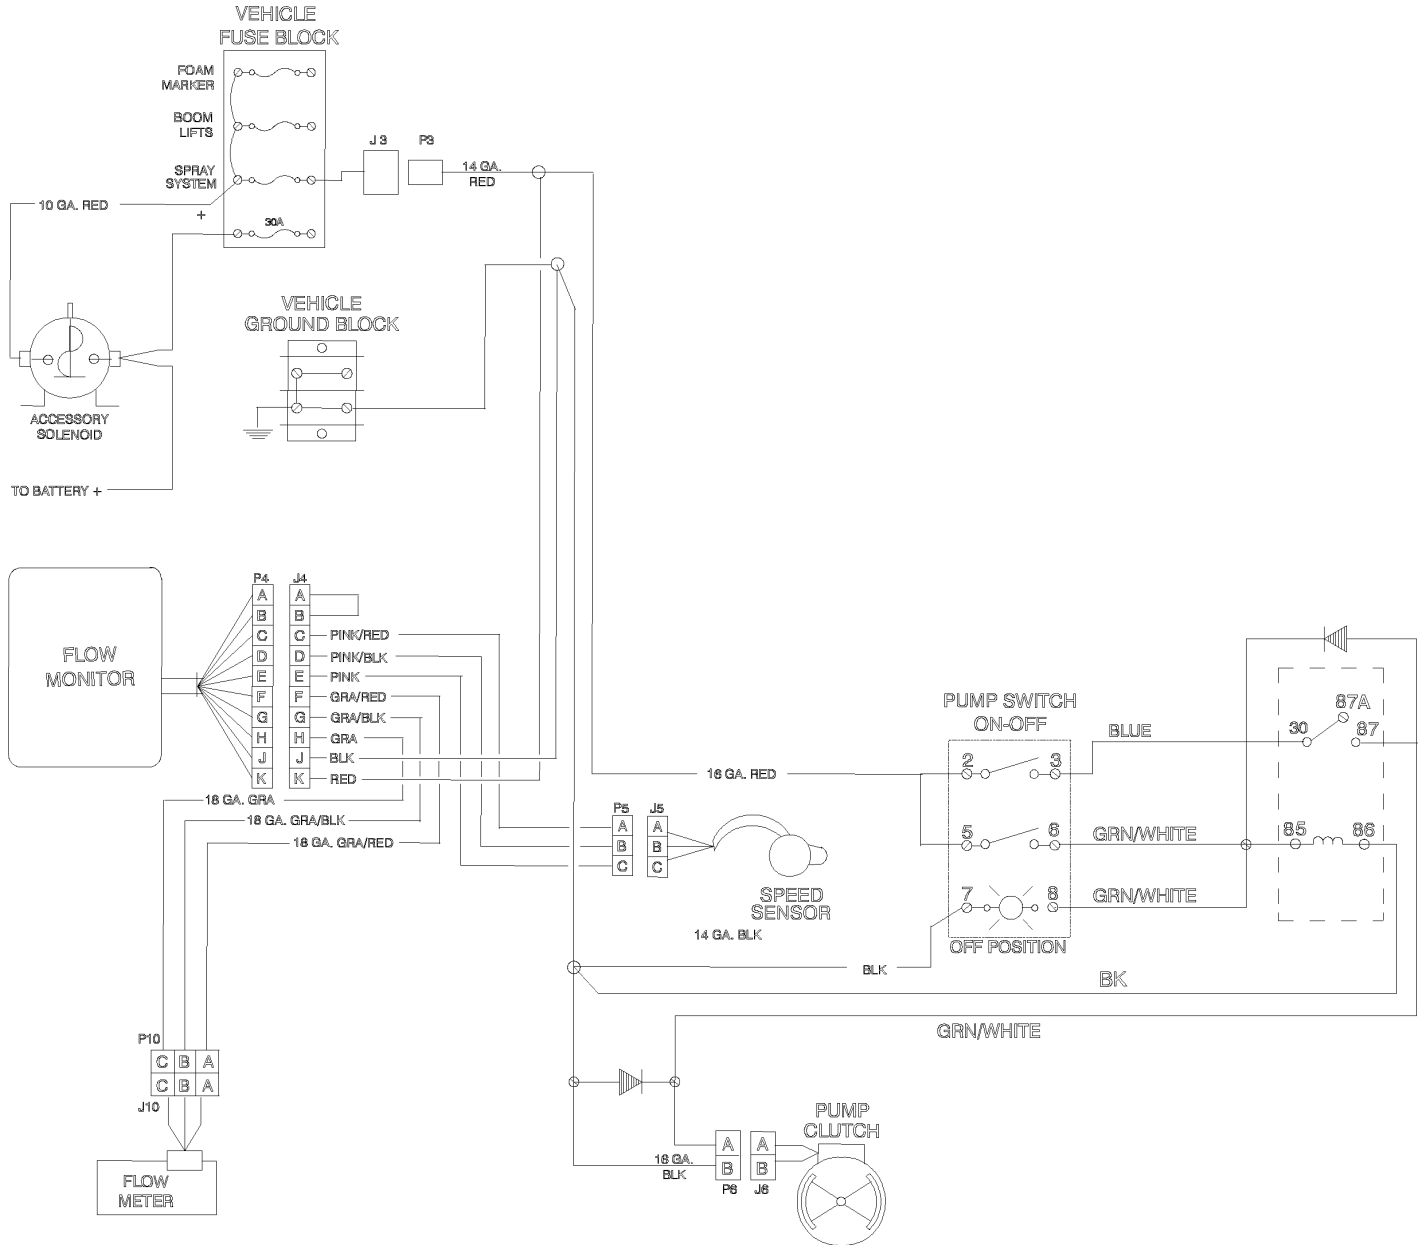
VEHICLE
FUSE BLOCK

FOAM
MARKER

BOOM
LIFTS

SPRAY
SYSTEM

30A

10 GA. RED

+

J 3

P3

14 GA.
RED

ACCESSORY
SOLENOID

TO BATTERY +

VEHICLE
GROUND BLOCK

FLOW
MONITOR

P4

J4

| P4 | J4 | |
|---|---|---|
| A | A | |
| B | B | |
| C | C | PINK/RED |
| D | D | PINK/BLK |
| E | E | PINK |
| F | F | GRA/RED |
| G | G | GRA/BLK |
| H | H | GRA |
| J | J | BLK |
| K | K | RED |

18 GA. GRA

18 GA. GRA/BLK

18 GA. GRA/RED

16 GA. RED

P5

J5

| P5 | J5 |
|---|---|
| A | A |
| B | B |
| C | C |

SPEED
SENSOR

14 GA. BLK

PUMP SWITCH
ON-OFF

2

3

5

6

7

8

OFF POSITION

BLUE

GRN/WHITE

GRN/WHITE

30

87A

87

85

86

BLK

BK

GRN/WHITE

P10

| C | B | A |
|---|---|---|
| C | B | A |

J10

FLOW
METER

16 GA.
BLK

| A | A |
|---|---|
| B | B |

P6

J6

PUMP
CLUTCH